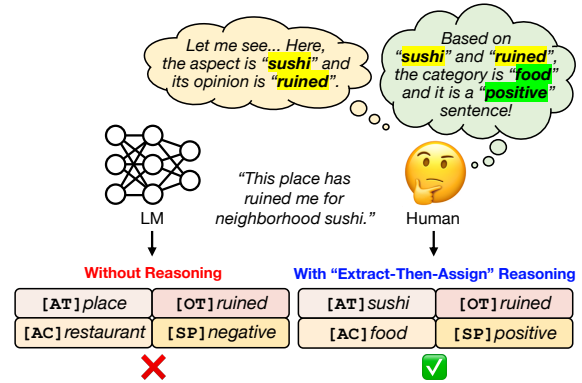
Let me see... Here, the aspect is "sushi" and its opinion is "ruined".

Based on "sushi" and "ruined", the category is "food" and it is a "positive" sentence!

LM

"This place has ruined me for neighborhood sushi."

Human

Without Reasoning

| [AT] place | [OT] ruined |
|---|---|
| [AC] restaurant | [SP] negative |

With "Extract-Then-Assign" Reasoning

| [AT] sushi | [OT] ruined |
|---|---|
| [AC] food | [SP] positive |